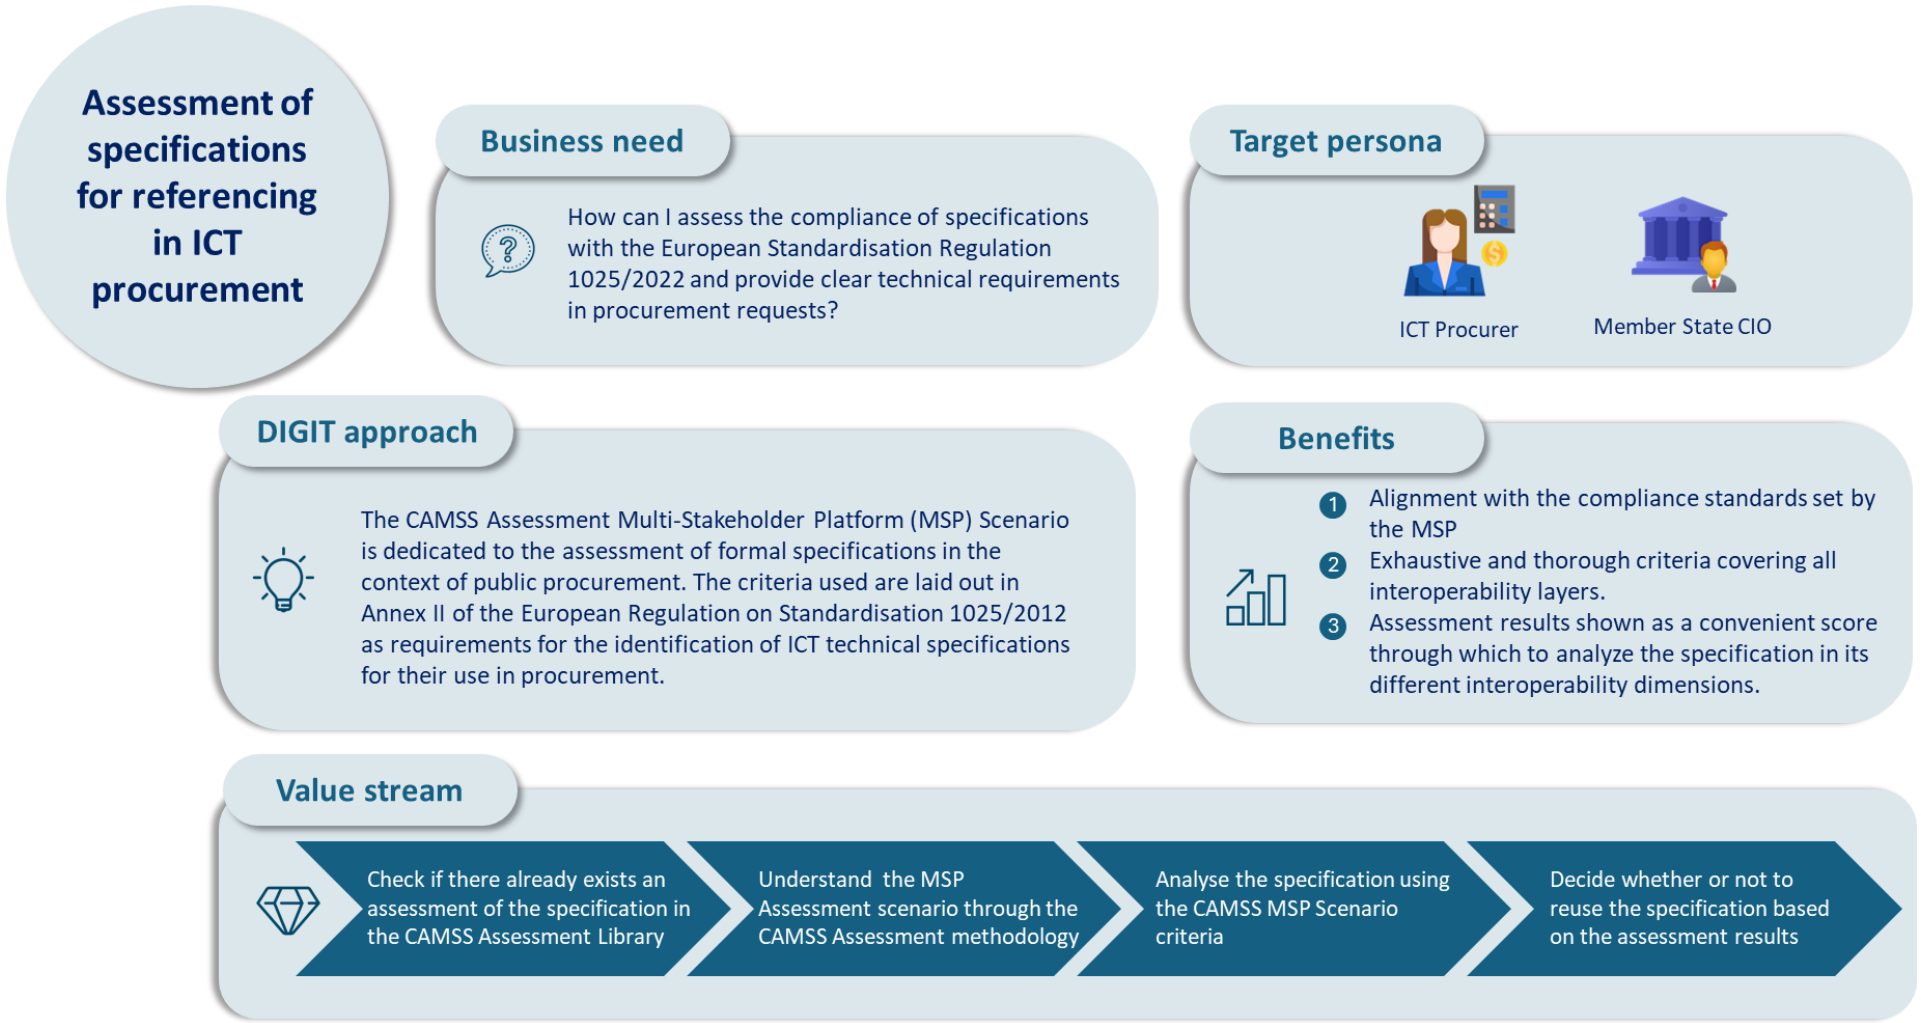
Assessment of specifications for referencing in ICT procurement

Business need

How can I assess the compliance of specifications with the European Standardisation Regulation 1025/2022 and provide clear technical requirements in procurement requests?

Target persona

ICT Procurer

Member State CIO

DIGIT approach

The CAMSS Assessment Multi-Stakeholder Platform (MSP) Scenario is dedicated to the assessment of formal specifications in the context of public procurement. The criteria used are laid out in Annex II of the European Regulation on Standardisation 1025/2012 as requirements for the identification of ICT technical specifications for their use in procurement.

Benefits

1 Alignment with the compliance standards set by the MSP

2 Exhaustive and thorough criteria covering all interoperability layers.

3 Assessment results shown as a convenient score through which to analyze the specification in its different interoperability dimensions.

Value stream

Check if there already exists an assessment of the specification in the CAMSS Assessment Library

Understand the MSP Assessment scenario through the CAMSS Assessment methodology

Analyse the specification using the CAMSS MSP Scenario criteria

Decide whether or not to reuse the specification based on the assessment results